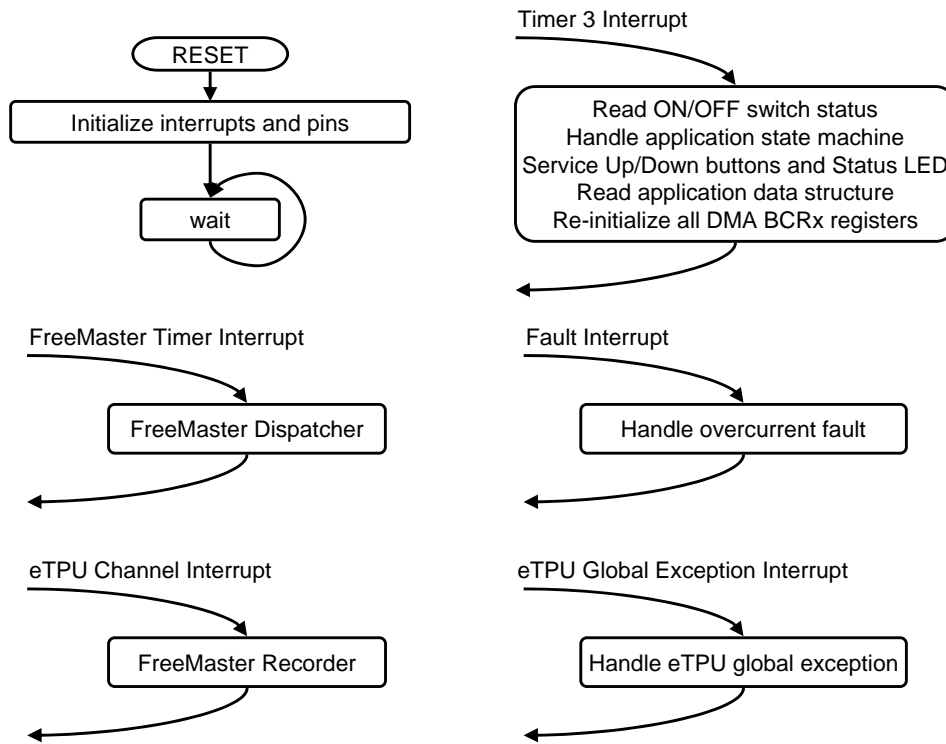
RESET

Initialize interrupts and pins

wait

Timer 3 Interrupt

Read ON/OFF switch status
Handle application state machine
Service Up/Down buttons and Status LED
Read application data structure
Re-initialize all DMA BCRx registers

FreeMaster Timer Interrupt

FreeMaster Dispatcher

Fault Interrupt

Handle overcurrent fault

eTPU Channel Interrupt

FreeMaster Recorder

eTPU Global Exception Interrupt

Handle eTPU global exception